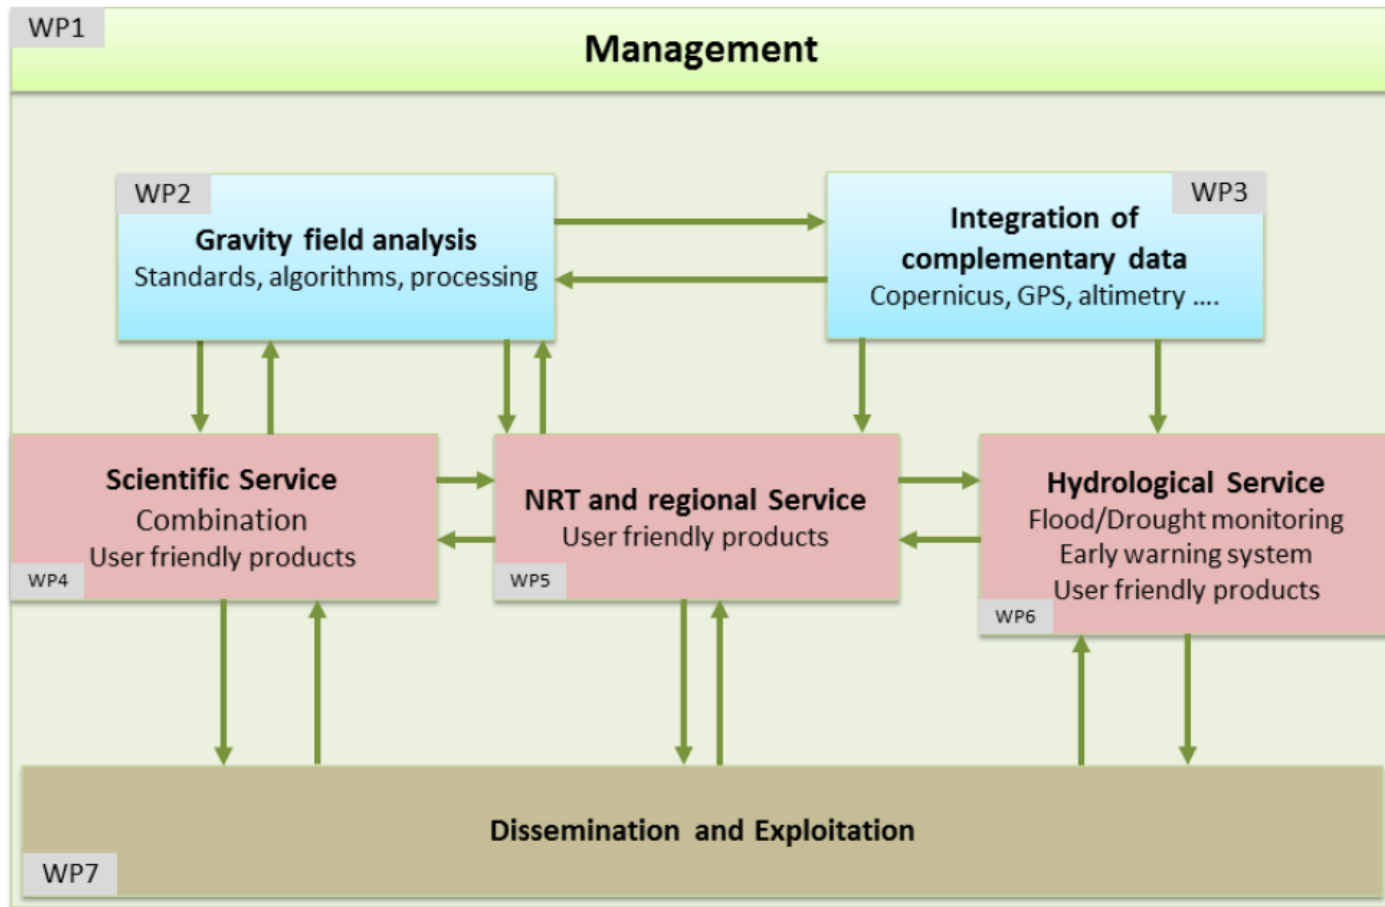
WP1

Management

WP2

Gravity field analysis
Standards, algorithms, processing

Integration of complementary data
Copernicus, GPS, altimetry ....

WP3

Scientific Service
Combination
User friendly products

WP4

NRT and regional Service
User friendly products

WP5

Hydrological Service
Flood/Drought monitoring
Early warning system
User friendly products

WP6

Dissemination and Exploitation

WP7